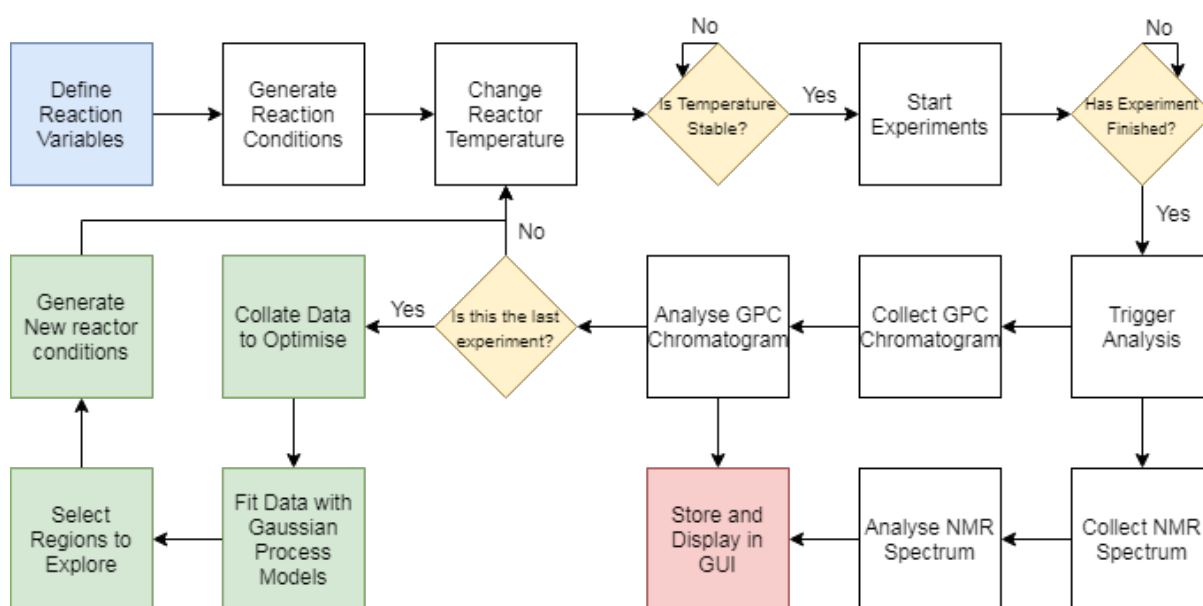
Define Reaction Variables

Generate Reaction Conditions

Change Reactor Temperature

No

Is Temperature Stable?

Yes

Start Experiments

No

Has Experiment Finished?

Yes

Trigger Analysis

Collect GPC Chromatogram

Analyse GPC Chromatogram

Is this the last experiment?

No

Yes

Collate Data to Optimise

Generate New reactor conditions

Fit Data with Gaussian Process Models

Select Regions to Explore

Store and Display in GUI

Analyse NMR Spectrum

Collect NMR Spectrum